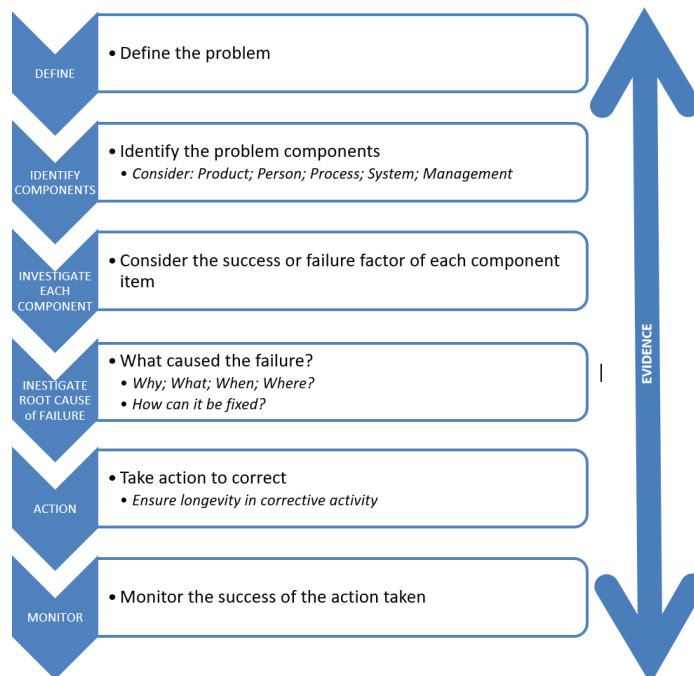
DEFINE

• Define the problem

IDENTIFY COMPONENTS

• Identify the problem components
• Consider: Product; Person; Process; System; Management

INVESTIGATE EACH COMPONENT

• Consider the success or failure factor of each component item

INESTIGATE ROOT CAUSE of FAILURE

• What caused the failure?
• Why; What; When; Where?
• How can it be fixed?

ACTION

• Take action to correct
• Ensure longevity in corrective activity

MONITOR

• Monitor the success of the action taken

EVIDENCE